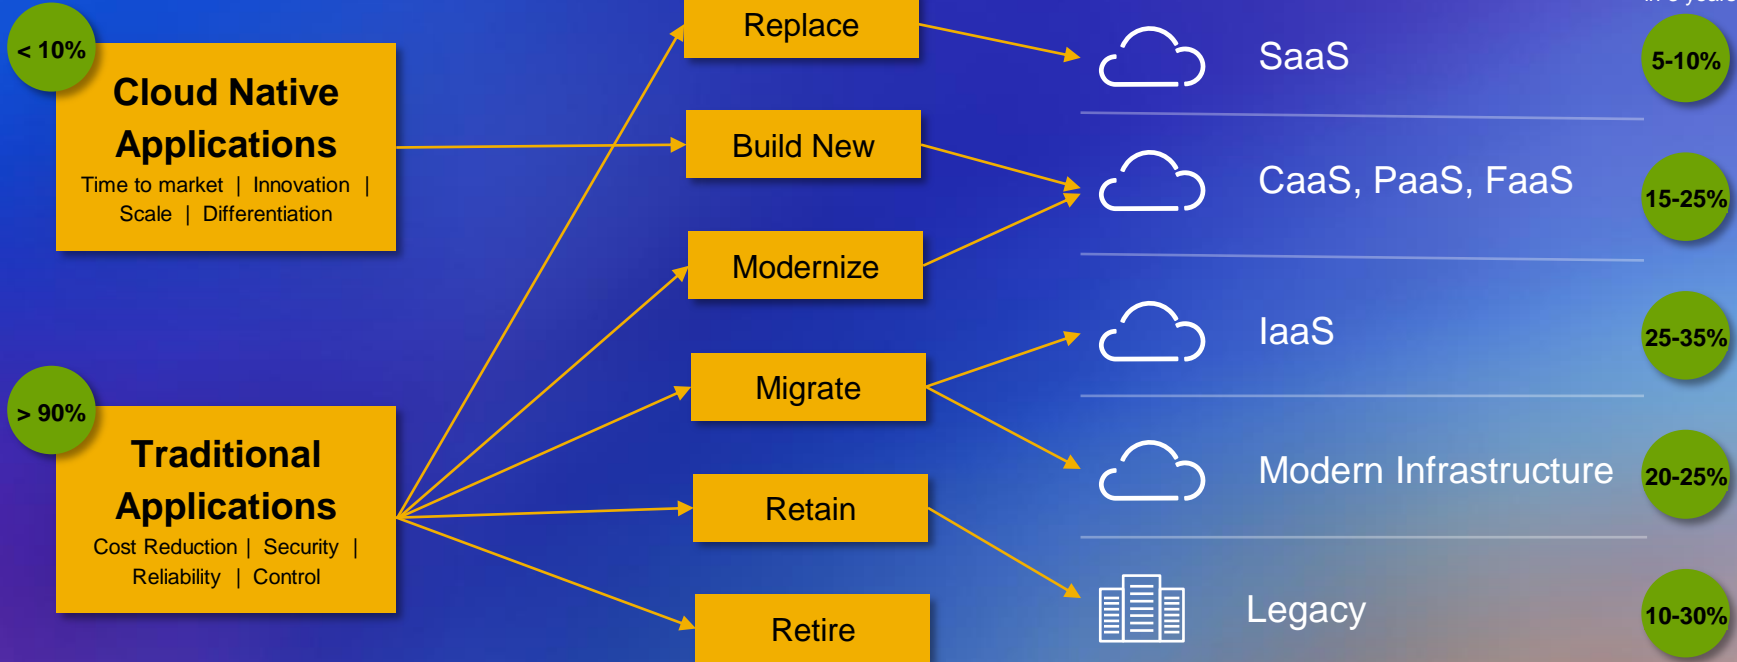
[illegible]

< 10%

Cloud Native Applications

Time to market | Innovation | Scale | Differentiation

> 90%

Traditional Applications

Cost Reduction | Security | Reliability | Control

Replace

Build New

Modernize

Migrate

Retain

Retire

SaaS

CaaS, PaaS, FaaS

IaaS

Modern Infrastructure

Legacy

5-10%

15-25%

25-35%

20-25%

10-30%